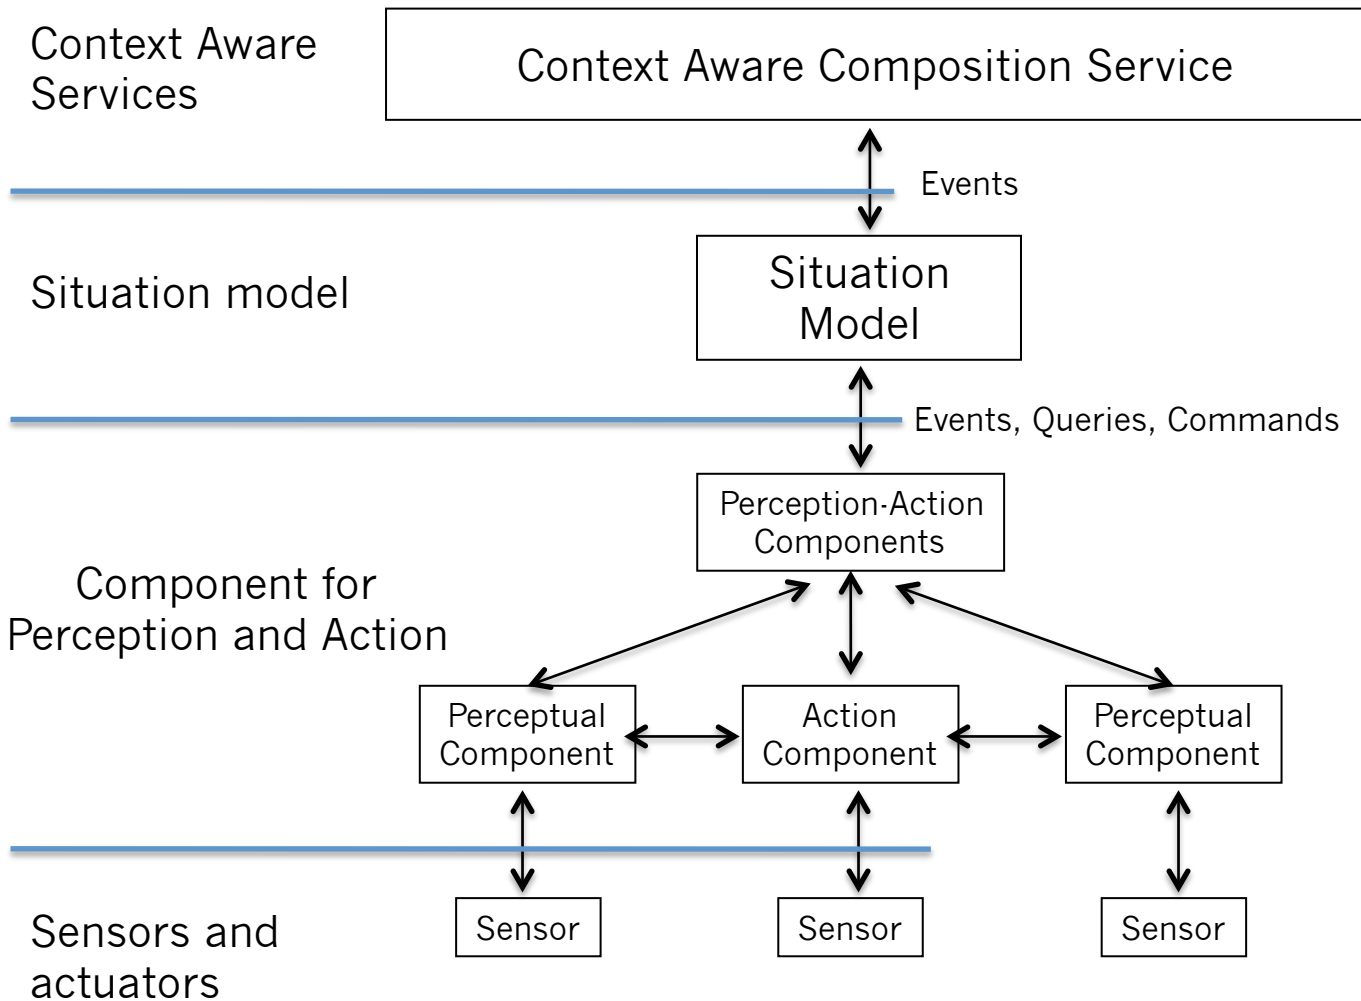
Context Aware Services

Context Aware Composition Service

Events

Situation model

Situation Model

Events, Queries, Commands

Perception-Action Components

Component for Perception and Action

Perceptual Component

Action Component

Perceptual Component

Sensors and actuators

Sensor

Sensor

Sensor